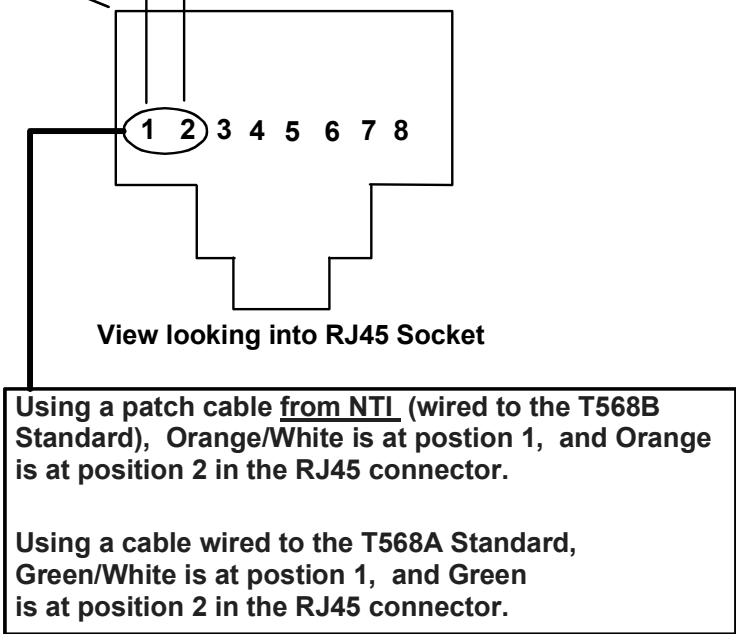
1 2 3 4 5 6 7 8

View looking into RJ45 Socket

Using a patch cable from NTI (wired to the T568B Standard), Orange/White is at postion 1, and Orange is at position 2 in the RJ45 connector.

Using a cable wired to the T568A Standard, Green/White is at postion 1, and Green is at position 2 in the RJ45 connector.